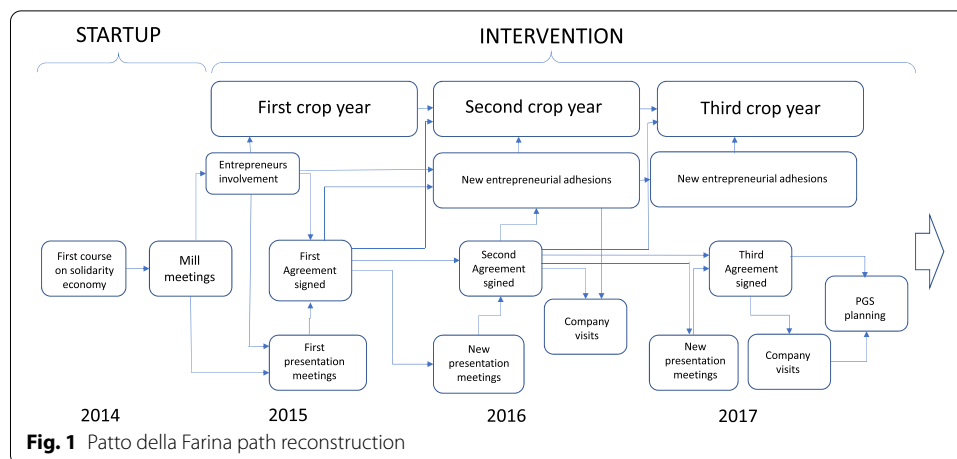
STARTUP

INTERVENTION

First crop year

Second crop year

Third crop year

Entrepreneurs involvement

New entrepreneurial adhesions

New entrepreneurial adhesions

First course on solidarity economy

Mill meetings

First Agreement signed

Second Agreement sgined

Third Agreement signed

PGS planning

Company visits

First presentation meetings

New presentation meetings

New presentation meetings

Company visits

2014

2015

2016

2017

Fig. 1 Patto della Farina path reconstruction